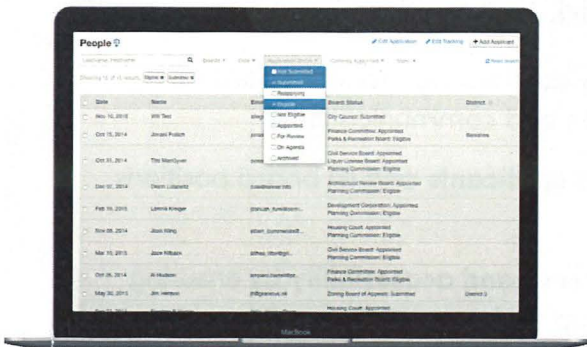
People

Edit Application   Edit Tracking   + Add Applicant

Lastname, Firstname   Boards   Date   Application Status   Currently Appointed   Stats

Showing 1 of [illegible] results   Name   Submitted

Not Submitted
Submitted
Reapplying
Eligible
Not Eligible
Appointed
For Review
On Agenda
Archived

| | Date | Name | Email | Board Status | District |
|---|---|---|---|---|---|
| | Nov 10, 2015 | Will Test | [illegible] | City Council: Submitted | |
| | Oct 15, 2014 | Jimeni Pollich | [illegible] | Finance Committee: Appointed Parks & Recreation Board: Eligible | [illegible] |
| | Oct 01, 2014 | Tito MacGyver | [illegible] | Civil Service Board: Appointed Liquor License Board: Appointed Planning Commission: Eligible | |
| | Dec 07, 2014 | Orwin Lobpentz | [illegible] | Architectural Review Board: Appointed Planning Commission: Eligible | |
| | Feb 19, 2015 | Lennie Kreiger | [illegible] | Development Corporation: Appointed Planning Commission: Eligible | |
| | Nov 06, 2014 | Jean Mang | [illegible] | Civil Service Board: Appointed Planning Commission: Eligible | |
| | Mar 10, 2015 | Jane Kilback | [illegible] | Housing Court: Appointed Planning Commission: Eligible | |
| | Oct 06, 2014 | Al Hudson | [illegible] | Finance Committee: Appointed Parks & Recreation Board: Eligible | |
| | May 30, 2015 | Jim Iverson | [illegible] | Zoning Board of Appeals: Submitted | District 3 |
| | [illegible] | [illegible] | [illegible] | Housing Court: Appointed | |

MacBook